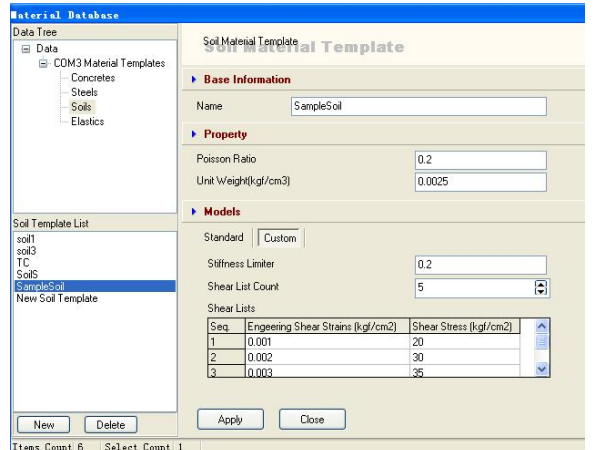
Material Database

Data Tree
Data
COM3 Material Templates
Concretes
Steels
Soils
Elastics

Soil Template List
soil1
soil3
TC
SoilS
SampleSoil
New Soil Template

New
Delete

Items Count 6
Select Count 1

Soil Material Template
Soil Material Template

Base Information
Name SampleSoil

Property
Poisson Ratio 0.2
Unit Weight(kgf/cm3) 0.0025

Models
Standard
Custom
Stiffness Limiter 0.2
Shear List Count 5
Shear Lists

| Seq. | Engeering Shear Strains (kgf/cm2) | Shear Stress (kgf/cm2) |
|---|---|---|
| 1 | 0.001 | 20 |
| 2 | 0.002 | 30 |
| 3 | 0.003 | 35 |

Apply
Close